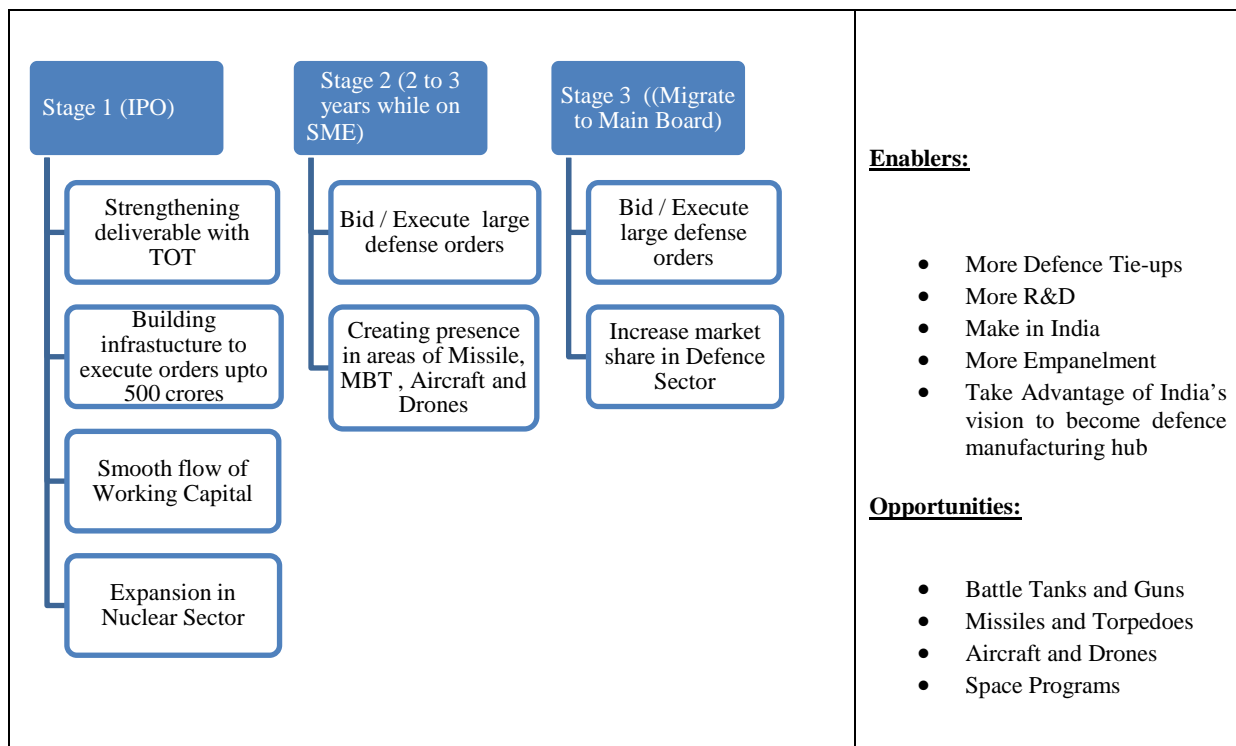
Stage 1 (IPO)

Strengthening deliverable with TOT

Building infrastucture to execute orders upto 500 crores

Smooth flow of Working Capital

Expansion in Nuclear Sector

Stage 2 (2 to 3 years while on SME)

Bid / Execute large defense orders

Creating presence in areas of Missile, MBT , Aircraft and Drones

Stage 3 ((Migrate to Main Board)

Bid / Execute large defense orders

Increase market share in Defence Sector

**Enablers:**

- More Defence Tie-ups
- More R&D
- Make in India
- More Empanelment
- Take Advantage of India's vision to become defence manufacturing hub

**Opportunities:**

- Battle Tanks and Guns
- Missiles and Torpedoes
- Aircraft and Drones
- Space Programs